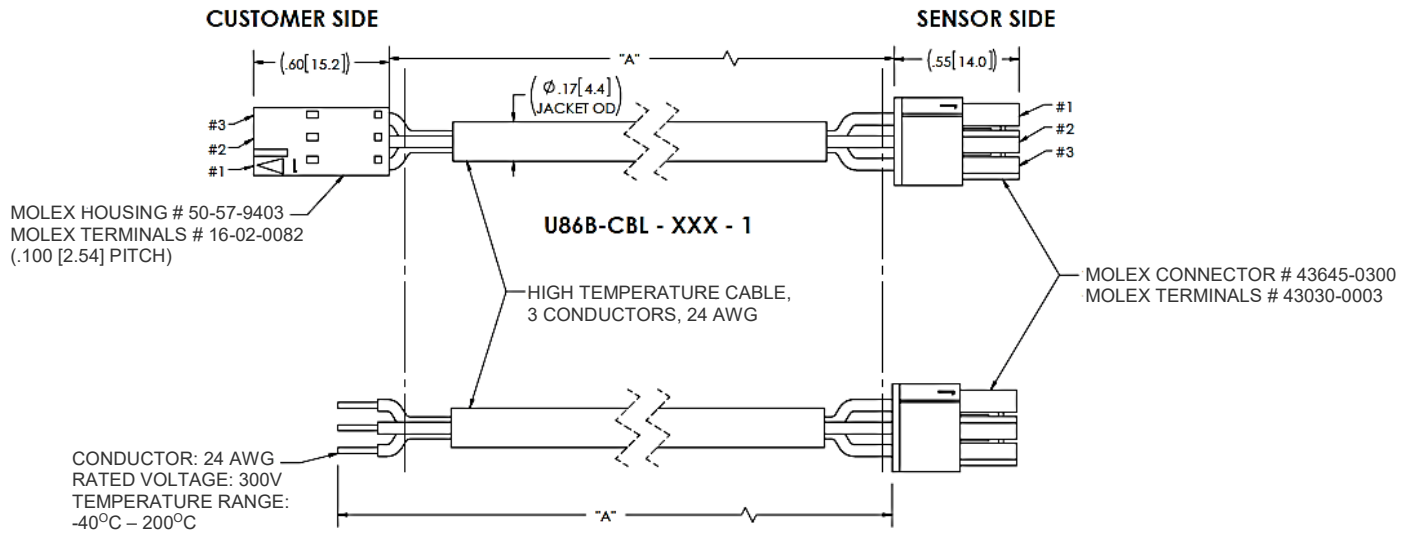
CUSTOMER SIDE

SENSOR SIDE

(.60[15.2])

"A"

(.55[14.0])

(Ø.17[4.4] JACKET OD)

#3
#2
#1

1

#1
#2
#3

MOLEX HOUSING # 50-57-9403
MOLEX TERMINALS # 16-02-0082
(.100 [2.54] PITCH)

U86B-CBL - XXX - 1

MOLEX CONNECTOR # 43645-0300
MOLEX TERMINALS # 43030-0003

HIGH TEMPERATURE CABLE,
3 CONDUCTORS, 24 AWG

CONDUCTOR: 24 AWG
RATED VOLTAGE: 300V
TEMPERATURE RANGE:
-40$^{O}$C – 200$^{O}$C

"A"